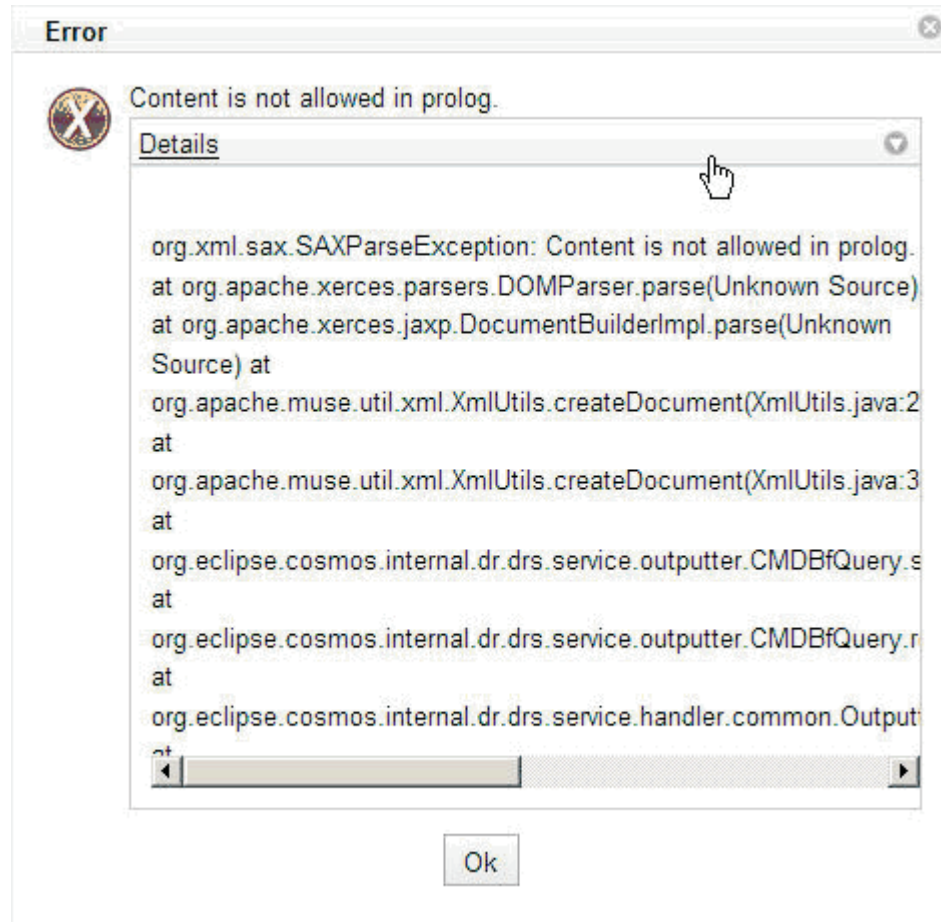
Error

Content is not allowed in prolog.

Details

org.xml.sax.SAXParseException: Content is not allowed in prolog. at org.apache.xerces.parsers.DOMParser.parse(Unknown Source) at org.apache.xerces.jaxp.DocumentBuilderImpl.parse(Unknown Source) at org.apache.muse.util.xml.XmlUtils.createDocument(XmlUtils.java:2 at org.apache.muse.util.xml.XmlUtils.createDocument(XmlUtils.java:3 at org.eclipse.cosmos.internal.dr.drs.service.outputter.CMDBfQuery.s at org.eclipse.cosmos.internal.dr.drs.service.outputter.CMDBfQuery.r at org.eclipse.cosmos.internal.dr.drs.service.handler.common.Output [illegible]

Ok